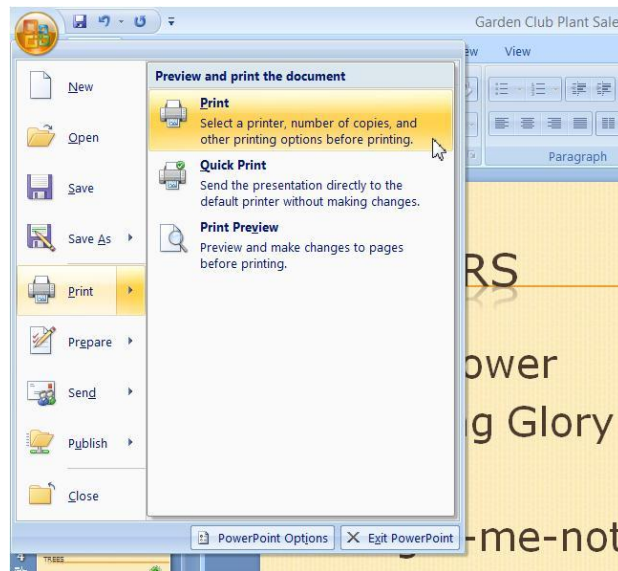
Garden Club Plant Sale

ew View

Paragraph

New

Open

Save

Save As

Print

Prepare

Send

Publish

Close

Preview and print the document

Print
Select a printer, number of copies, and other printing options before printing.

Quick Print
Send the presentation directly to the default printer without making changes.

Print Preview
Preview and make changes to pages before printing.

RS

ower

g Glory

-me-not

PowerPoint Options

Exit PowerPoint

TREES